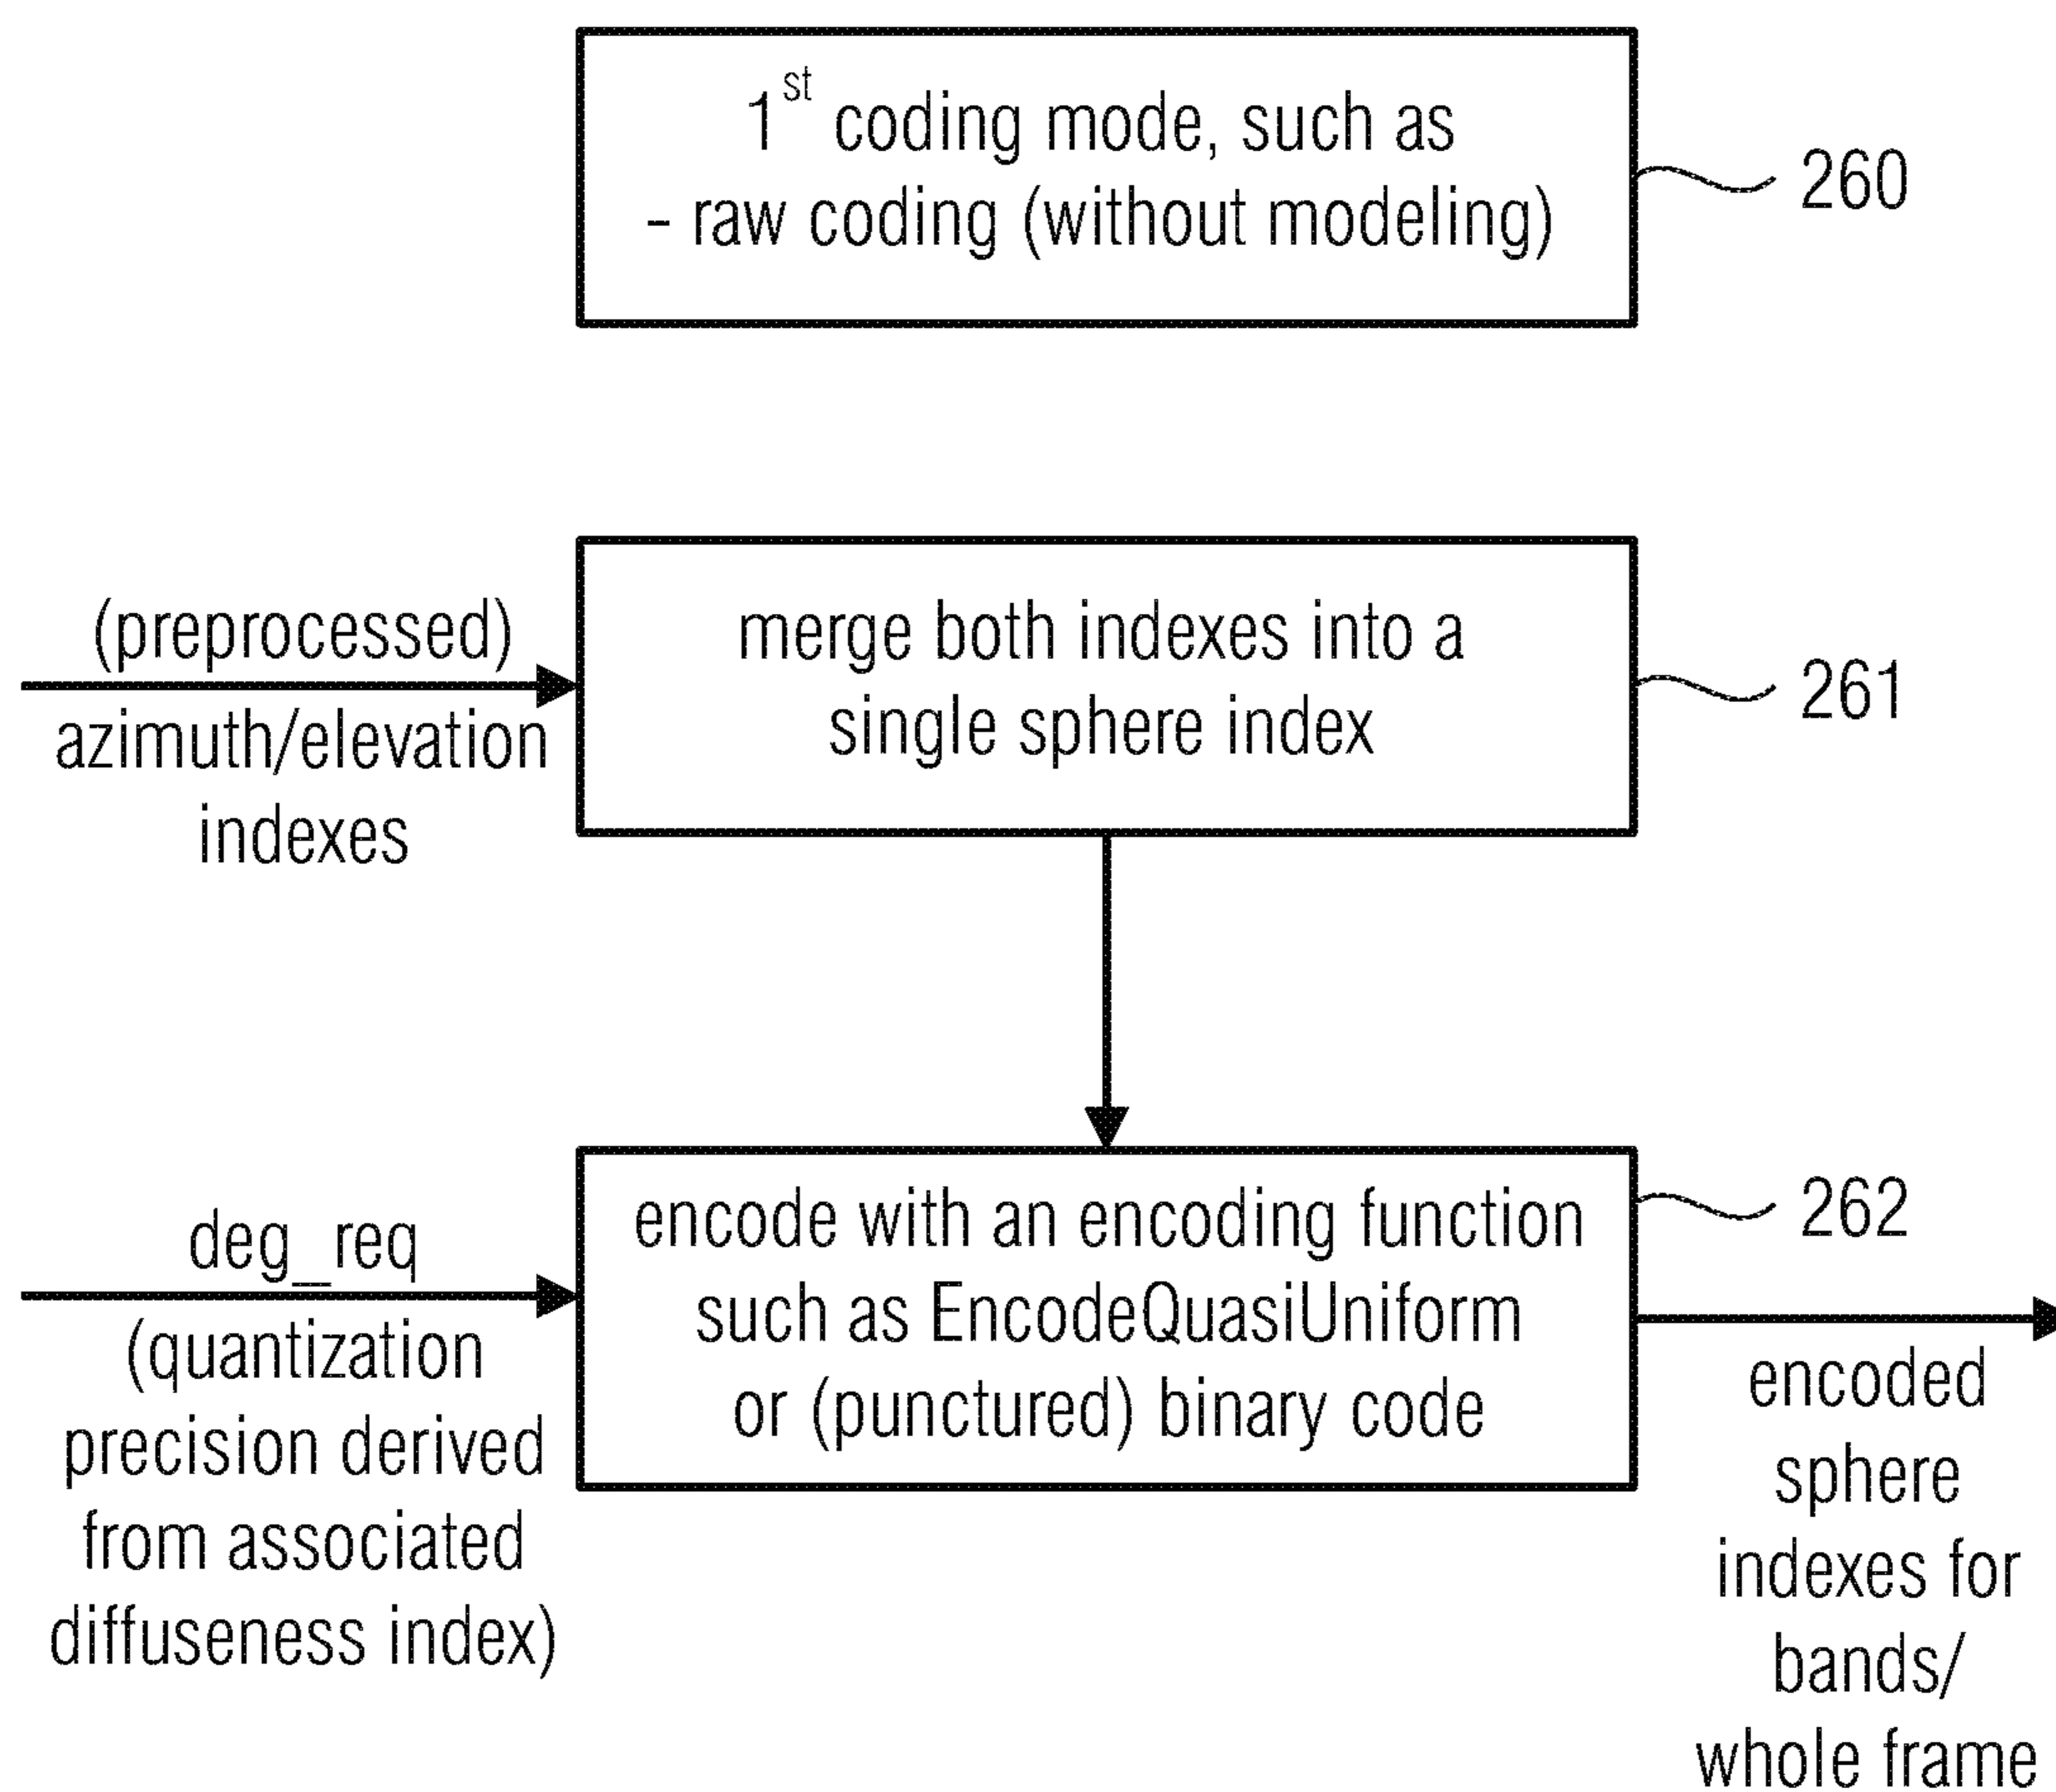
$1^{st}$ coding mode, such as
- raw coding (without modeling)

260

(preprocessed)
azimuth/elevation
indexes

merge both indexes into a single sphere index

261

deg_req
(quantization precision derived from associated diffuseness index)

encode with an encoding function such as EncodeQuasiUniform or (punctured) binary code

262

encoded sphere indexes for bands/ whole frame